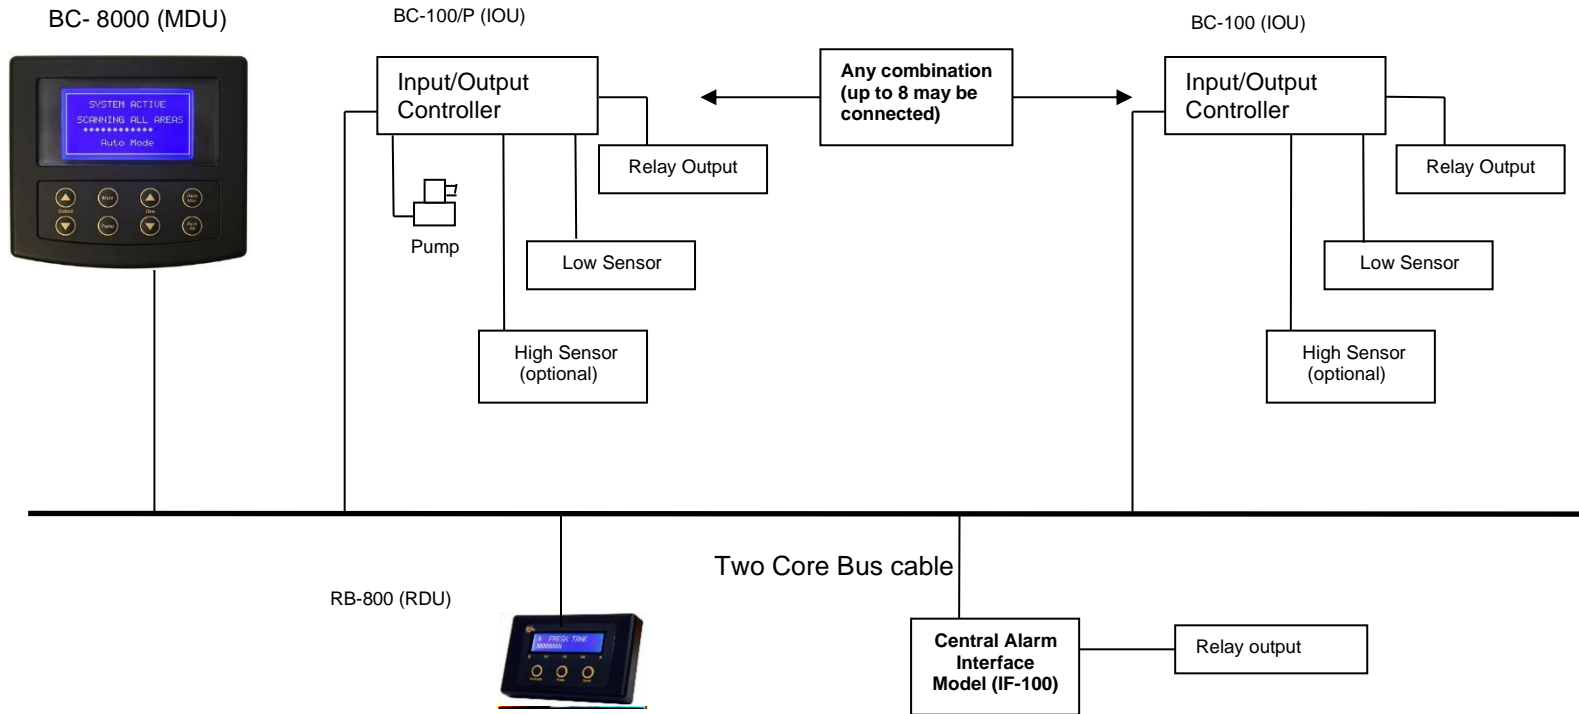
BC- 8000 (MDU)

SYSTEM ACTIVE
SCANNING ALL AREAS
************
Auto Mode

BC-100/P (IOU)

Input/Output Controller

Relay Output

Pump

Low Sensor

High Sensor (optional)

Any combination (up to 8 may be connected)

BC-100 (IOU)

Input/Output Controller

Relay Output

Low Sensor

High Sensor (optional)

Two Core Bus cable

RB-800 (RDU)

FRESH TANK

Central Alarm Interface Model (IF-100)

Relay output